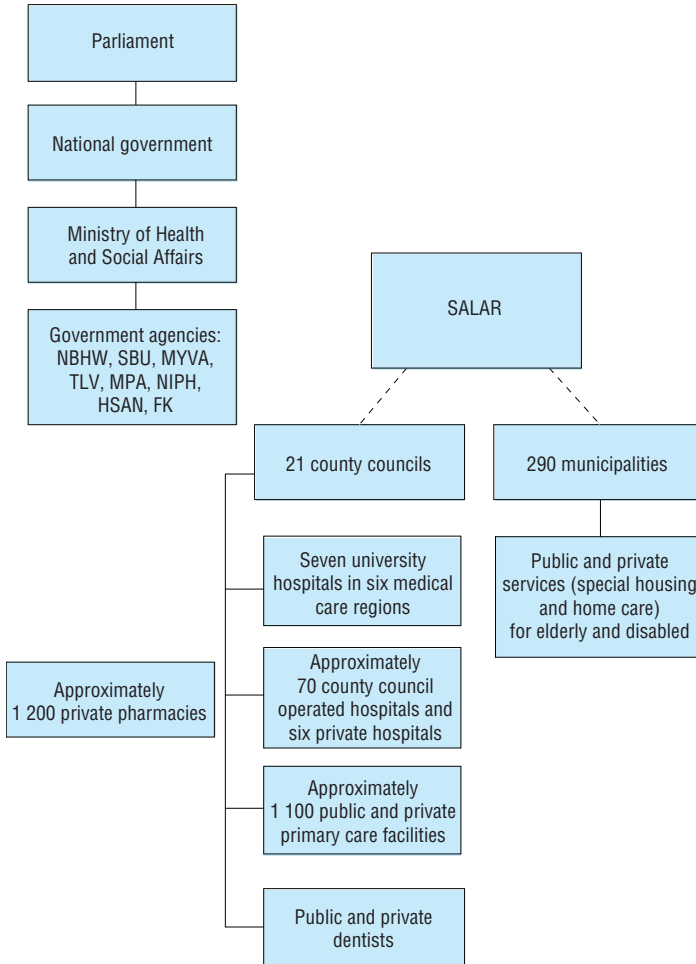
Parliament

National government

Ministry of Health and Social Affairs

Government agencies: NBHW, SBU, MYVA, TLV, MPA, NIPH, HSAN, FK

SALAR

21 county councils

290 municipalities

Public and private services (special housing and home care) for elderly and disabled

Seven university hospitals in six medical care regions

Approximately 70 county council operated hospitals and six private hospitals

Approximately 1 100 public and private primary care facilities

Public and private dentists

Approximately 1 200 private pharmacies